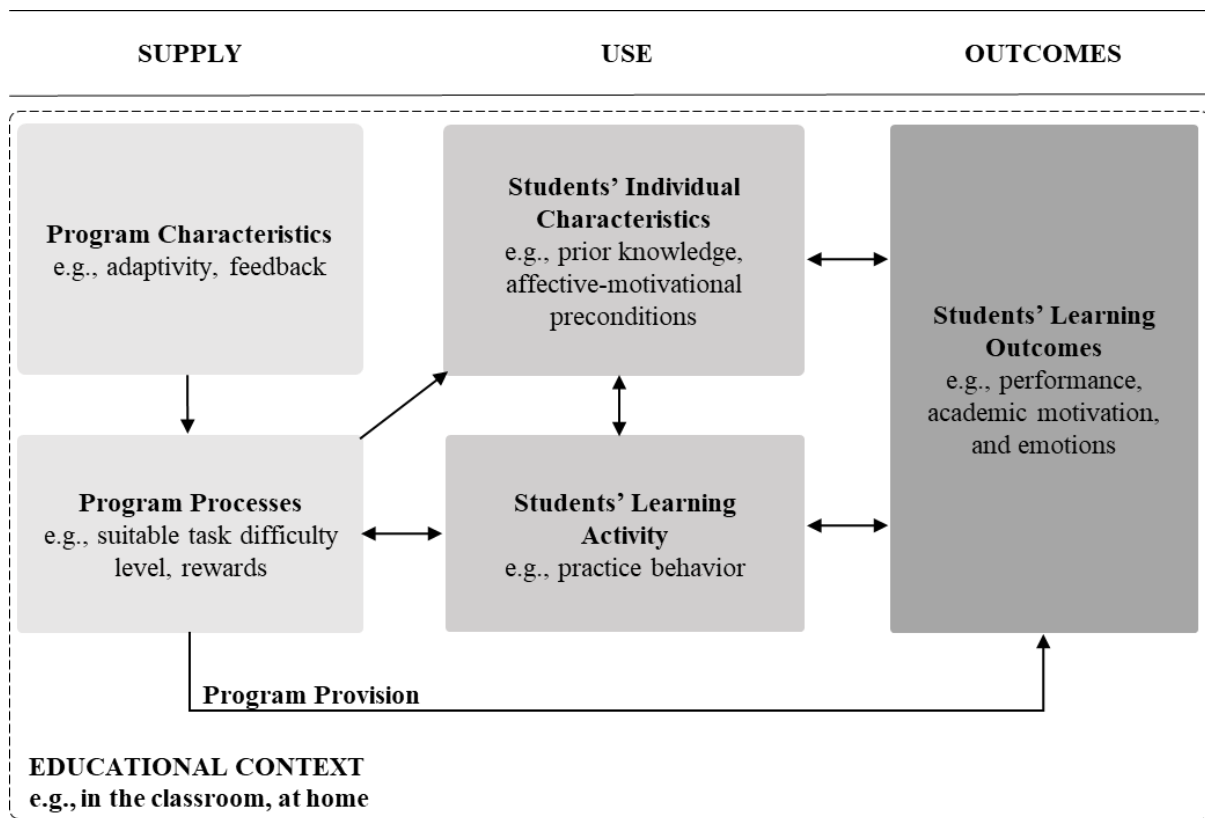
SUPPLY

USE

OUTCOMES

Program Characteristics
e.g., adaptivity, feedback

Students' Individual Characteristics
e.g., prior knowledge, affective-motivational preconditions

Students' Learning Outcomes
e.g., performance, academic motivation, and emotions

Program Processes
e.g., suitable task difficulty level, rewards

Students' Learning Activity
e.g., practice behavior

Program Provision

EDUCATIONAL CONTEXT
e.g., in the classroom, at home